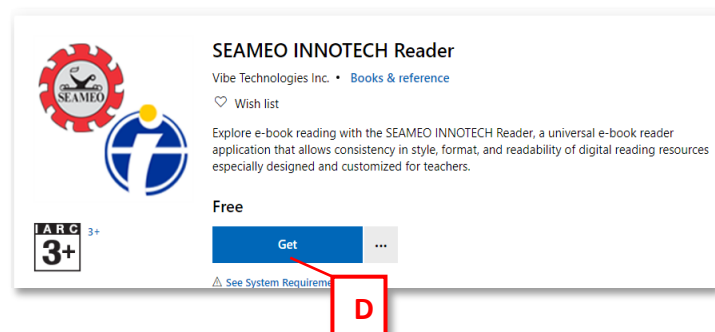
SEAMEO

SEAMEO INNOTECH Reader

Vibe Technologies Inc. • Books & reference

Wish list

Explore e-book reading with the SEAMEO INNOTECH Reader, a universal e-book reader application that allows consistency in style, format, and readability of digital reading resources especially designed and customized for teachers.

IARC 3+

3+

Free

Get

...

⚠ See System Requireme

D